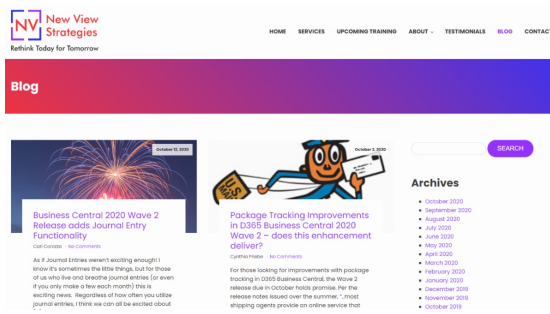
NV New View Strategies
Rethink Today for Tomorrow

HOME SERVICES UPCOMING TRAINING ABOUT TESTIMONIALS BLOG CONTACT

Blog

October 12, 2020

Business Central 2020 Wave 2 Release adds Journal Entry Functionality

Cori Cordato · No Comments

As if Journal Entries weren't exciting enough! I know it's sometimes the little things, but for those of us who live and breathe journal entries (or even if you only make a few each month) this is exciting news. Regardless of how often you utilize journal entries, I think we can all be excited about

October 5, 2020

Package Tracking Improvements in D365 Business Central 2020 Wave 2 – does this enhancement deliver?

Cynthia Priebe · No Comments

For those looking for improvements with package tracking in D365 Business Central, the Wave 2 release due in October holds promise. Per the release notes issued over the summer, "…most shipping agents provide an online service that

SEARCH

Archives

October 2020
September 2020
August 2020
July 2020
June 2020
May 2020
April 2020
March 2020
February 2020
January 2020
December 2019
November 2019
October 2019